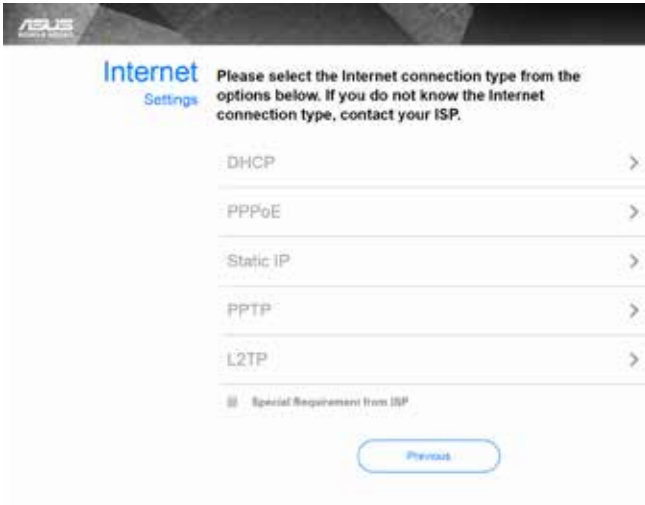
ASUS

Internet
Settings

Please select the Internet connection type from the options below. If you do not know the Internet connection type, contact your ISP.

DHCP >

PPPoE >

Static IP >

PPTP >

L2TP >

Special Requirement from ISP

Previous